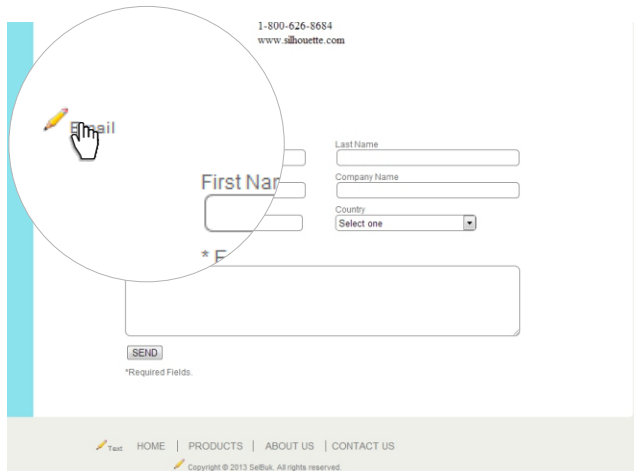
1-800-626-8684
www.silhouette.com

Email

Last Name

First Nar

Company Name

Country
Select one

* E

SEND

*Required Fields.

Text HOME | PRODUCTS | ABOUT US | CONTACT US

Copyright © 2013 SelBuk. All rights reserved.